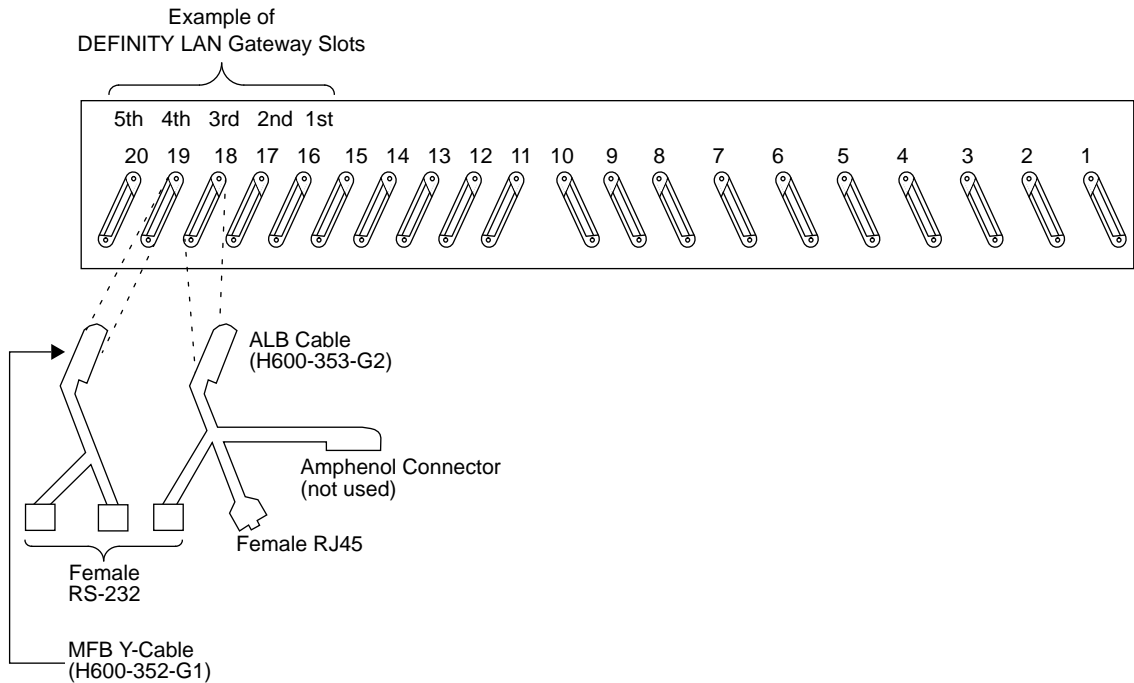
Example of
DEFINITY LAN Gateway Slots

5th 4th 3rd 2nd 1st

20 19 18 17 16 15 14 13 12 11 10 9 8 7 6 5 4 3 2 1

ALB Cable
(H600-353-G2)

Amphenol Connector
(not used)

Female RJ45

Female
RS-232

MFB Y-Cable
(H600-352-G1)